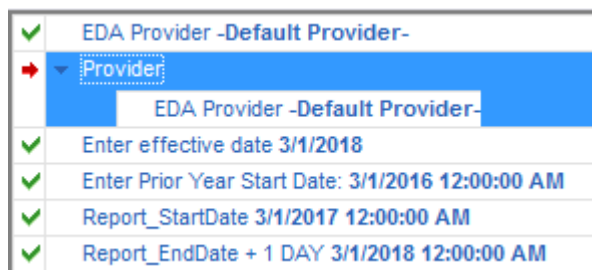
EDA Provider -Default Provider-

Provider

EDA Provider -Default Provider-

Enter effective date 3/1/2018

Enter Prior Year Start Date: 3/1/2016 12:00:00 AM

Report_StartDate 3/1/2017 12:00:00 AM

Report_EndDate + 1 DAY 3/1/2018 12:00:00 AM